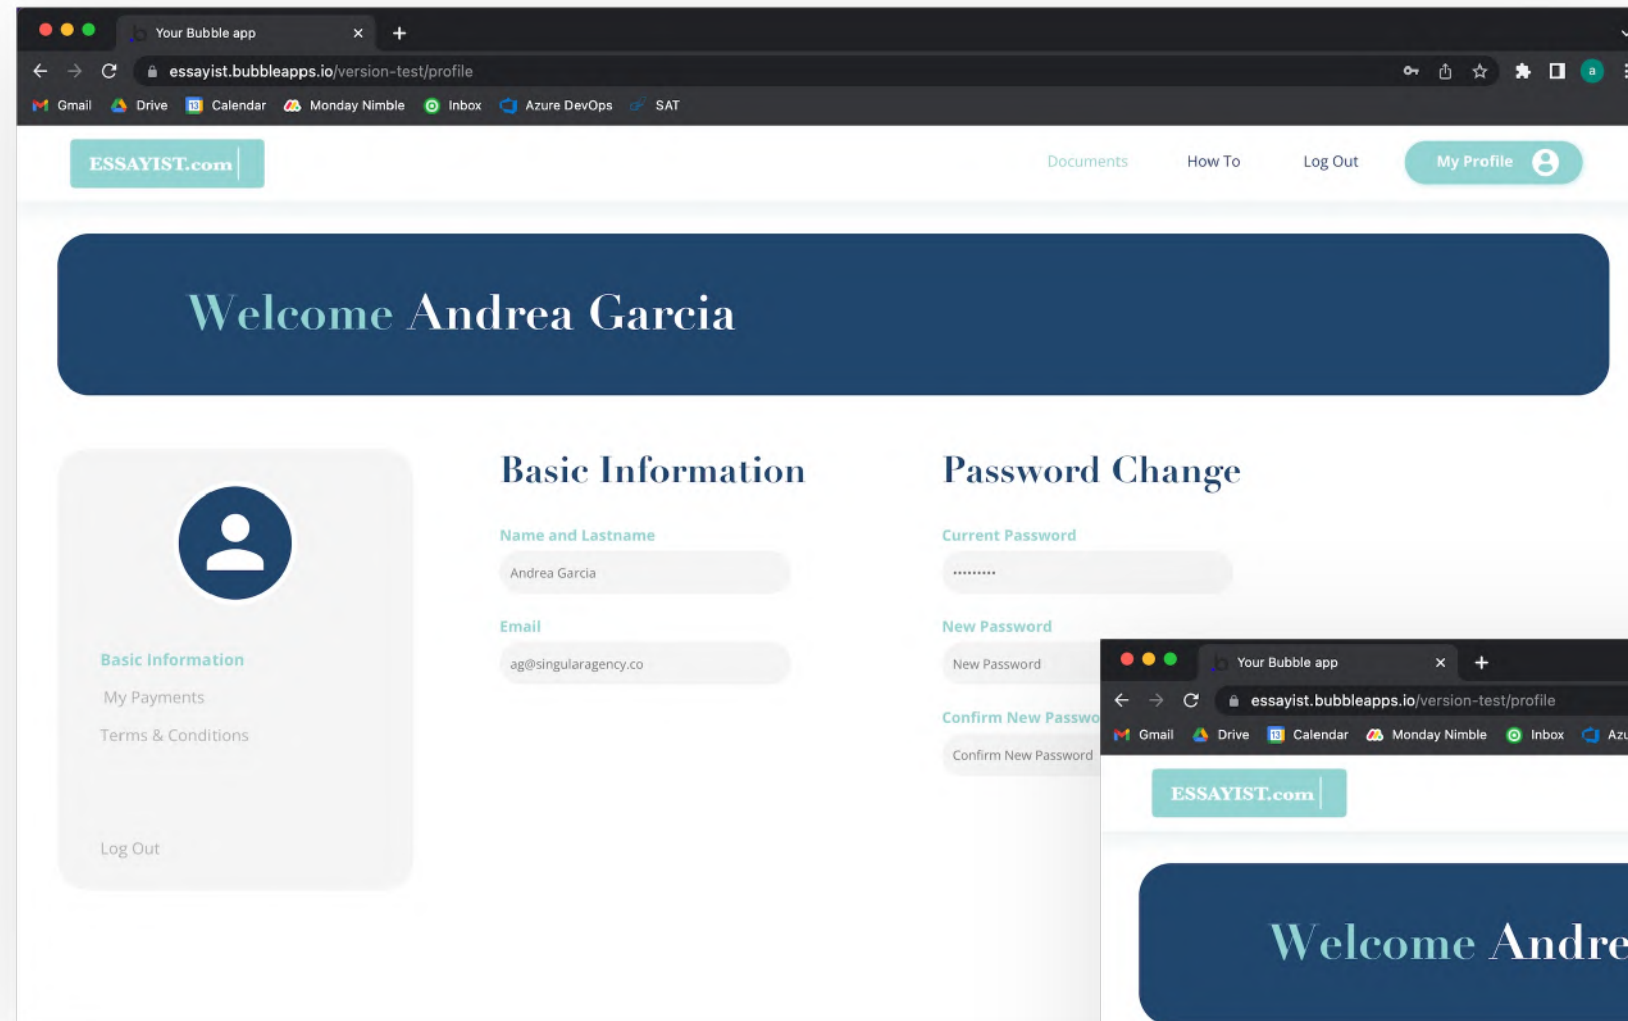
Your Bubble app
essayist.bubbleapps.io/version-test/profile
Gmail Drive Calendar Monday Nimble Inbox Azure DevOps SAT

ESSAYIST.com

Documents How To Log Out My Profile

Welcome Andrea Garcia

Basic Information
My Payments
Terms & Conditions

Log Out

Basic Information

Name and Lastname
Andrea Garcia

Email
ag@singularagency.co

Password Change

Current Password
•••••••••

New Password
New Password

Confirm New Passwo

Confirm New Password

Your Bubble app
essayist.bubbleapps.io/version-test/profile
Gmail Drive Calendar Monday Nimble Inbox Azu

ESSAYIST.com

Welcome Andre